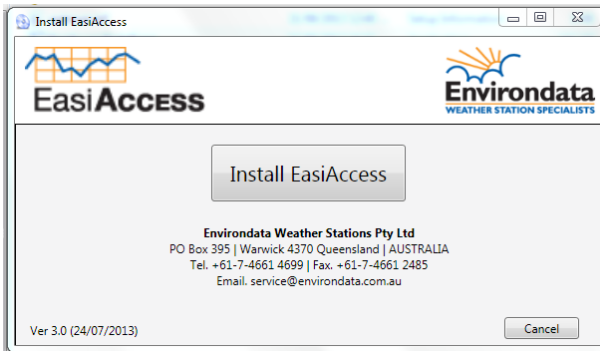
Install EasiAccess

EasiAccess

Environdata
WEATHER STATION SPECIALISTS

Install EasiAccess

Environdata Weather Stations Pty Ltd
PO Box 395 | Warwick 4370 Queensland | AUSTRALIA
Tel. +61-7-4661 4699 | Fax. +61-7-4661 2485
Email. service@environdata.com.au

Ver 3.0 (24/07/2013)

Cancel